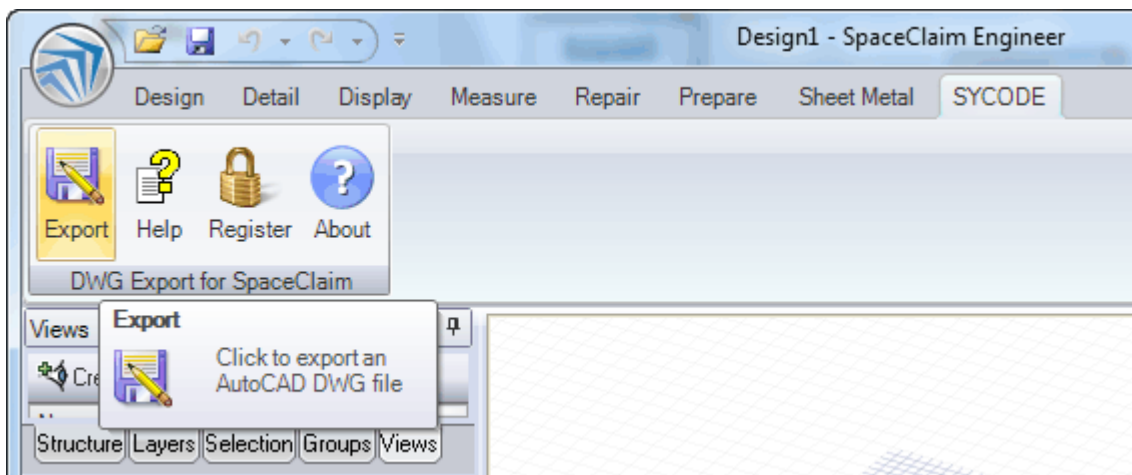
Design1 - SpaceClaim Engineer

Design Detail Display Measure Repair Prepare Sheet Metal SYCODE

Export Help Register About

DWG Export for SpaceClaim

Views

Cr

Export

Click to export an AutoCAD DWG file

Structure Layers Selection Groups Views